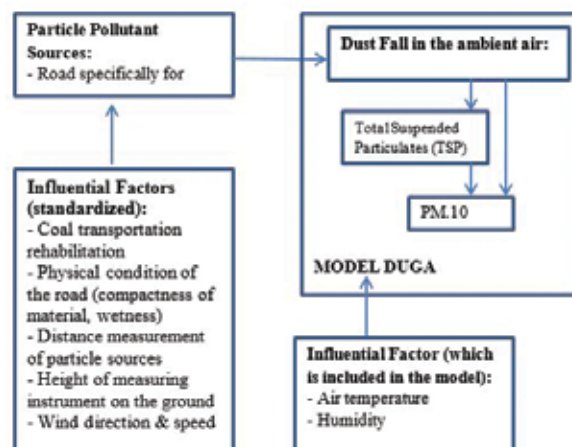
Particle Pollutant Sources:
- Road specifically for

Dust Fall in the ambient air:

Total Suspended Particulates (TSP)

PM.10

MODEL DUGA

Influential Factors (standardized):
- Coal transportation rehabilitation
- Physical condition of the road (compactness of material, wetness)
- Distance measurement of particle sources
- Height of measuring instrument on the ground
- Wind direction & speed

Influential Factor (which is included in the model):
- Air temperature
- Humidity